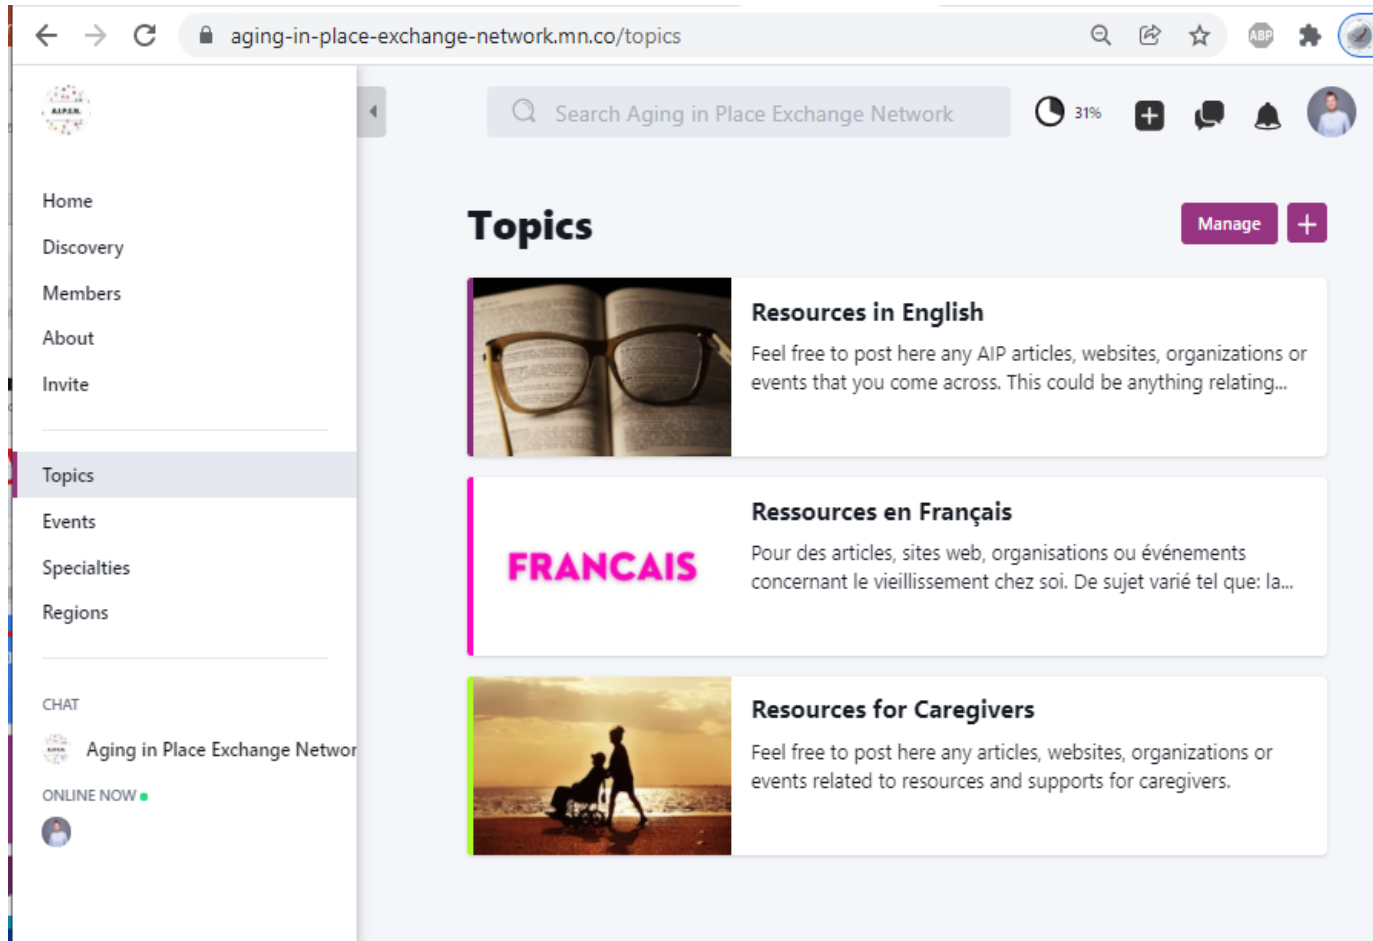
aging-in-place-exchange-network.mn.co/topics

ABP

A.I.P.E.N.

Home

Discovery

Members

About

Invite

Topics

Events

Specialties

Regions

CHAT

Aging in Place Exchange Networ

ONLINE NOW

Search Aging in Place Exchange Network

31%

Topics

Manage

+

Resources in English

Feel free to post here any AIP articles, websites, organizations or events that you come across. This could be anything relating...

FRANCAIS

Ressources en Français

Pour des articles, sites web, organisations ou événements concernant le vieillissement chez soi. De sujet varié tel que: la...

Resources for Caregivers

Feel free to post here any articles, websites, organizations or events related to resources and supports for caregivers.